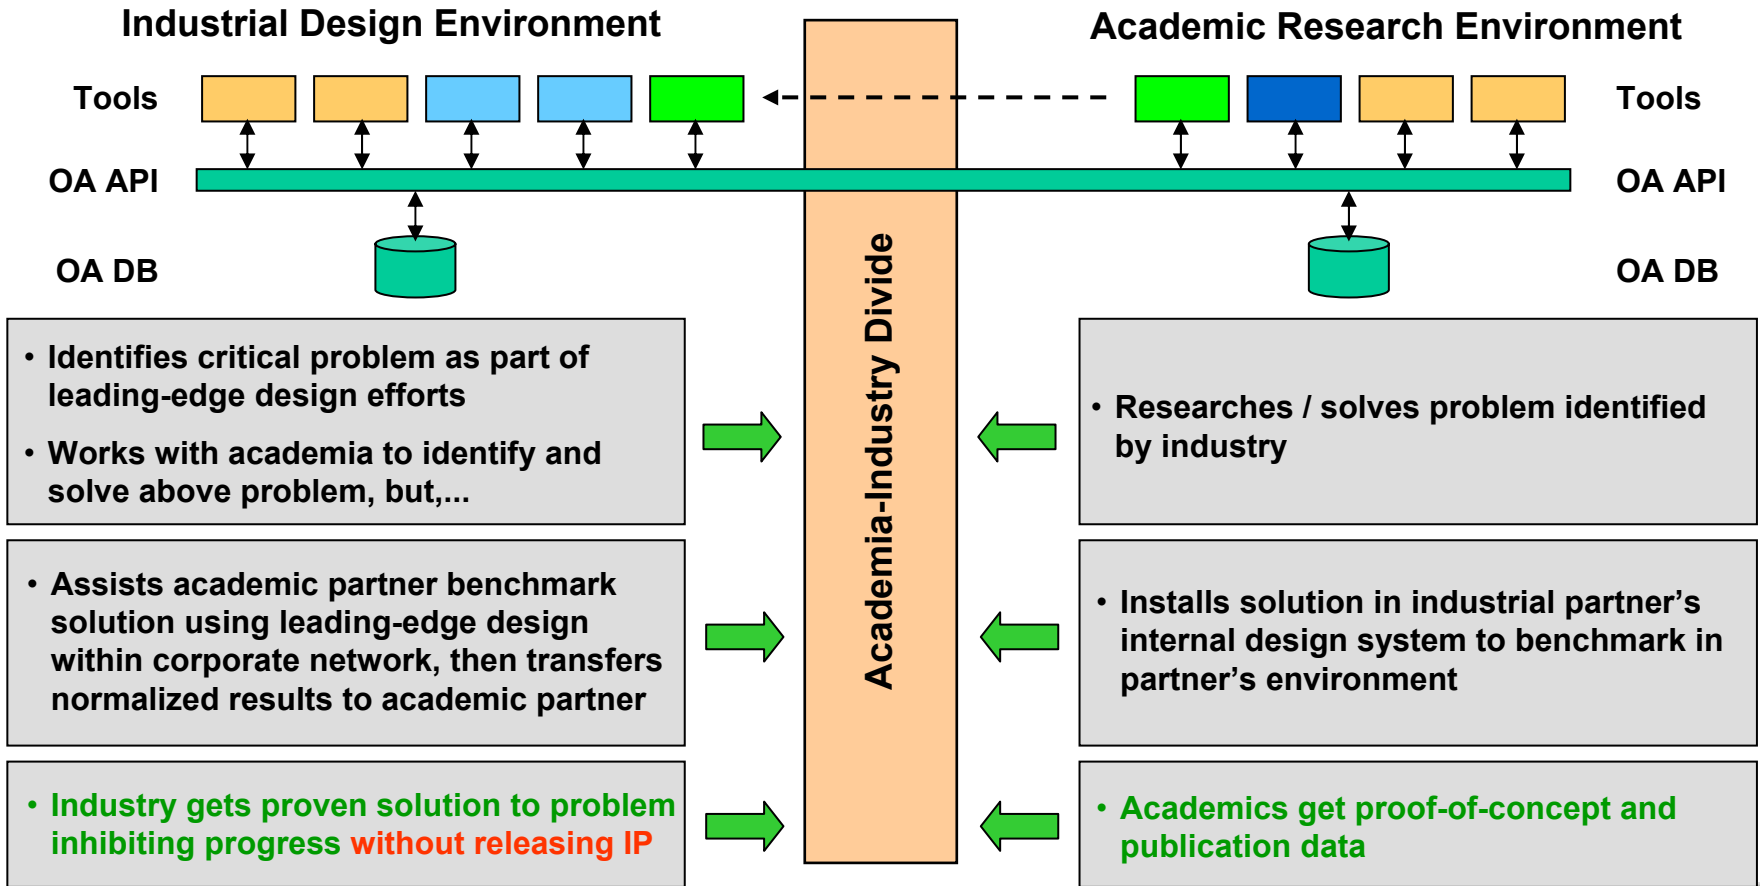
Industrial Design Environment

Academic Research Environment

Tools

Tools

OA API

OA API

OA DB

OA DB

Academia-Industry Divide

• Identifies critical problem as part of leading-edge design efforts

• Works with academia to identify and solve above problem, but,...

• Researches / solves problem identified by industry

• Assists academic partner benchmark solution using leading-edge design within corporate network, then transfers normalized results to academic partner

• Installs solution in industrial partner's internal design system to benchmark in partner's environment

• Industry gets proven solution to problem inhibiting progress without releasing IP

• Academics get proof-of-concept and publication data